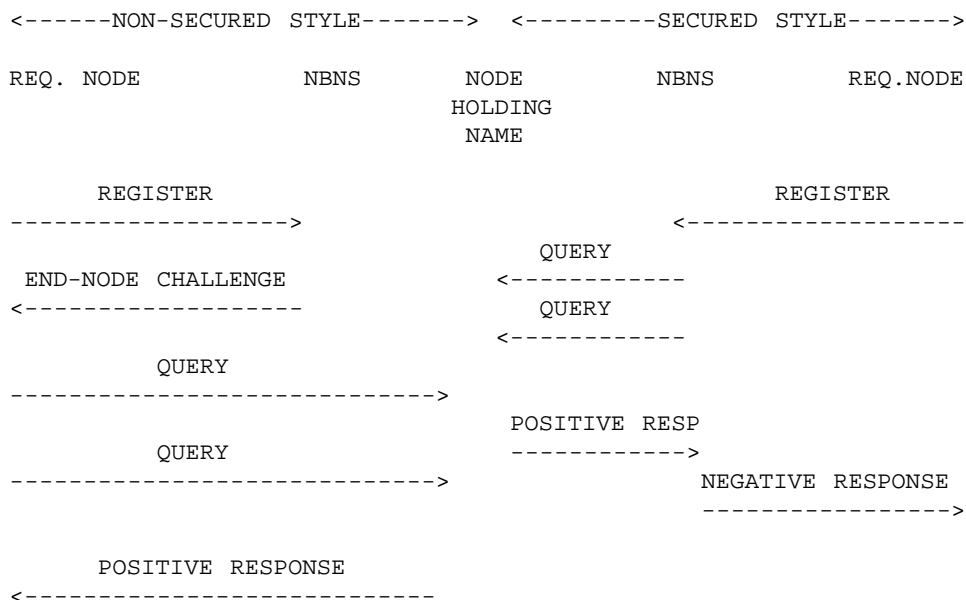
<------NON-SECURED STYLE-------> <---------SECURED STYLE------->

REQ. NODE NBNS NODE HOLDING NAME NBNS REQ.NODE

REGISTER
------------------->

REGISTER
<-------------------

QUERY
<------------

END-NODE CHALLENGE
<-------------------

QUERY
<------------

QUERY
----------------------------->

POSITIVE RESP
------------>

QUERY
----------------------------->

NEGATIVE RESPONSE
----------------->

POSITIVE RESPONSE
<---------------------------